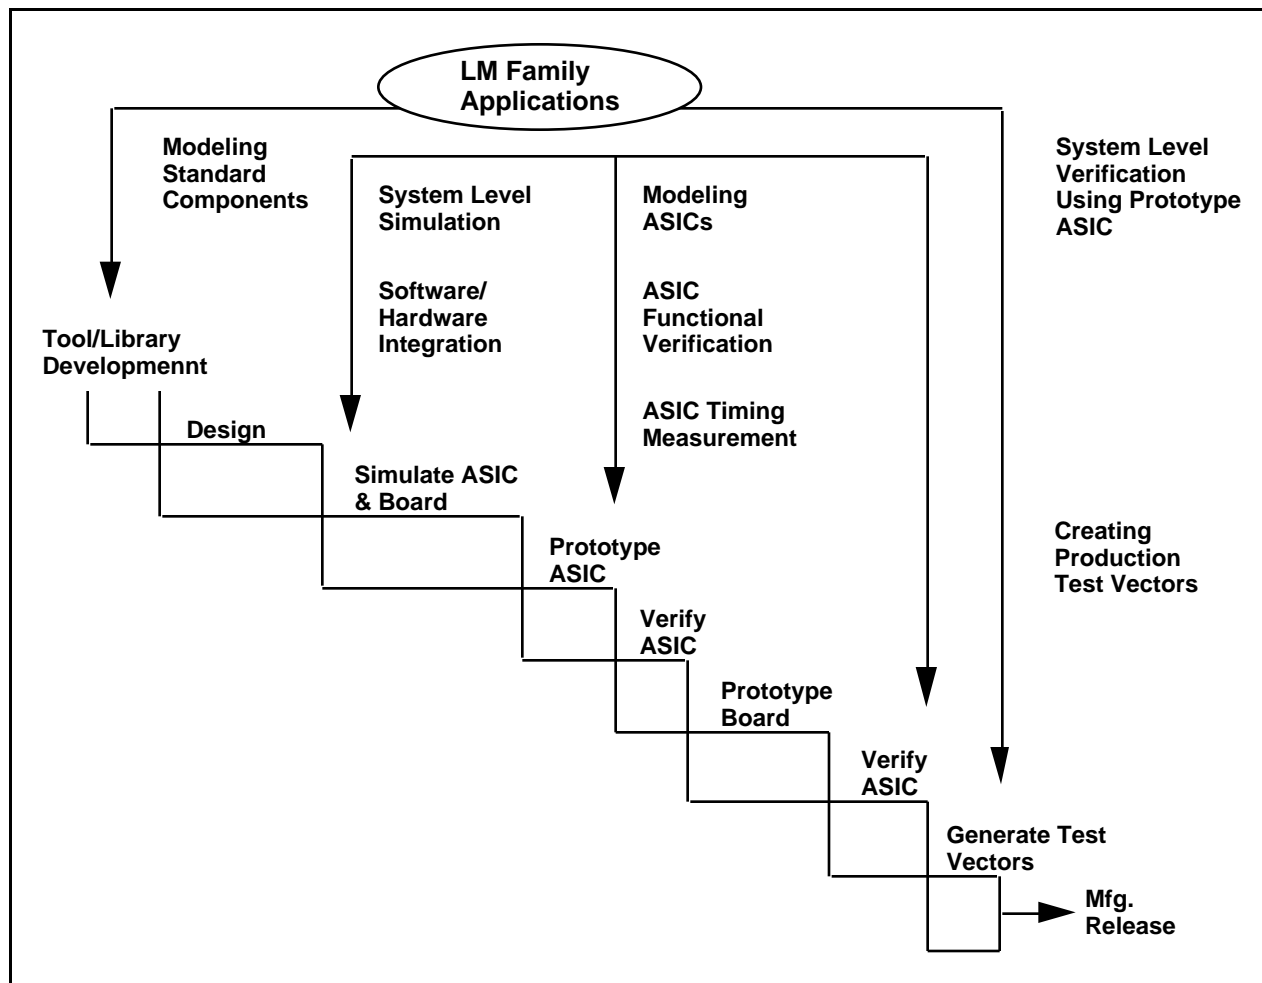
LM Family Applications

Modeling Standard Components

System Level Simulation

Software/ Hardware Integration

Modeling ASICs

ASIC Functional Verification

ASIC Timing Measurement

System Level Verification Using Prototype ASIC

Creating Production Test Vectors

Tool/Library Developmennt

Design

Simulate ASIC & Board

Prototype ASIC

Verify ASIC

Prototype Board

Verify ASIC

Generate Test Vectors

Mfg. Release